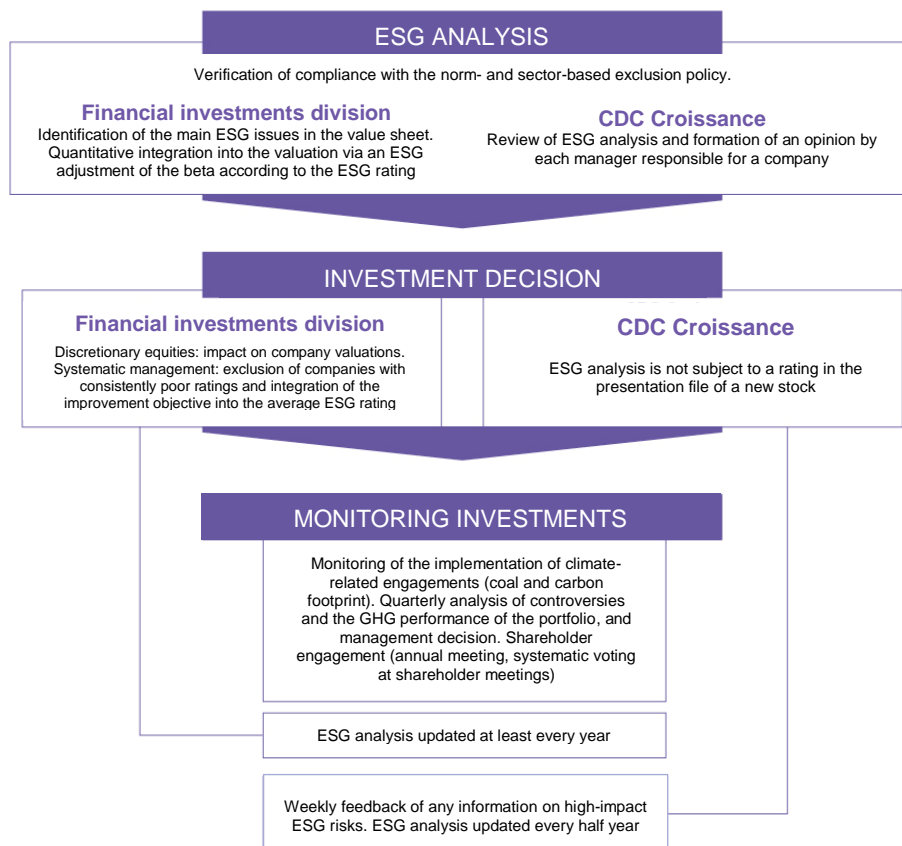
ESG ANALYSIS

Verification of compliance with the norm- and sector-based exclusion policy.

Financial investments division

Identification of the main ESG issues in the value sheet. Quantitative integration into the valuation via an ESG adjustment of the beta according to the ESG rating

CDC Croissance

Review of ESG analysis and formation of an opinion by each manager responsible for a company

INVESTMENT DECISION

Financial investments division

Discretionary equities: impact on company valuations. Systematic management: exclusion of companies with consistently poor ratings and integration of the improvement objective into the average ESG rating

CDC Croissance

ESG analysis is not subject to a rating in the presentation file of a new stock

MONITORING INVESTMENTS

Monitoring of the implementation of climate-related engagements (coal and carbon footprint). Quarterly analysis of controversies and the GHG performance of the portfolio, and management decision. Shareholder engagement (annual meeting, systematic voting at shareholder meetings)

ESG analysis updated at least every year

Weekly feedback of any information on high-impact ESG risks. ESG analysis updated every half year